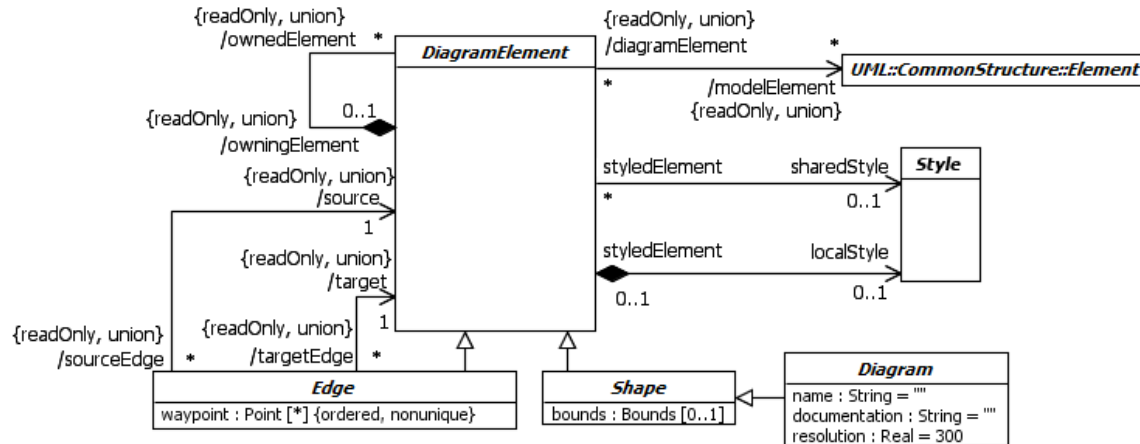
{readOnly, union}
/ownedElement *

DiagramElement

{readOnly, union}
/diagramElement

*

UML::CommonStructure::Element

*

/modelElement
{readOnly, union}

{readOnly, union}
0..1
/owningElement

{readOnly, union}
/source
1

styledElement
*

sharedStyle
0..1

Style

{readOnly, union}
/target
1

styledElement
0..1

localStyle
0..1

{readOnly, union}
/sourceEdge *

{readOnly, union}
/targetEdge *

Edge
waypoint : Point [*] {ordered, nonunique}

Shape
bounds : Bounds [0..1]

Diagram
name : String = ""
documentation : String = ""
resolution : Real = 300